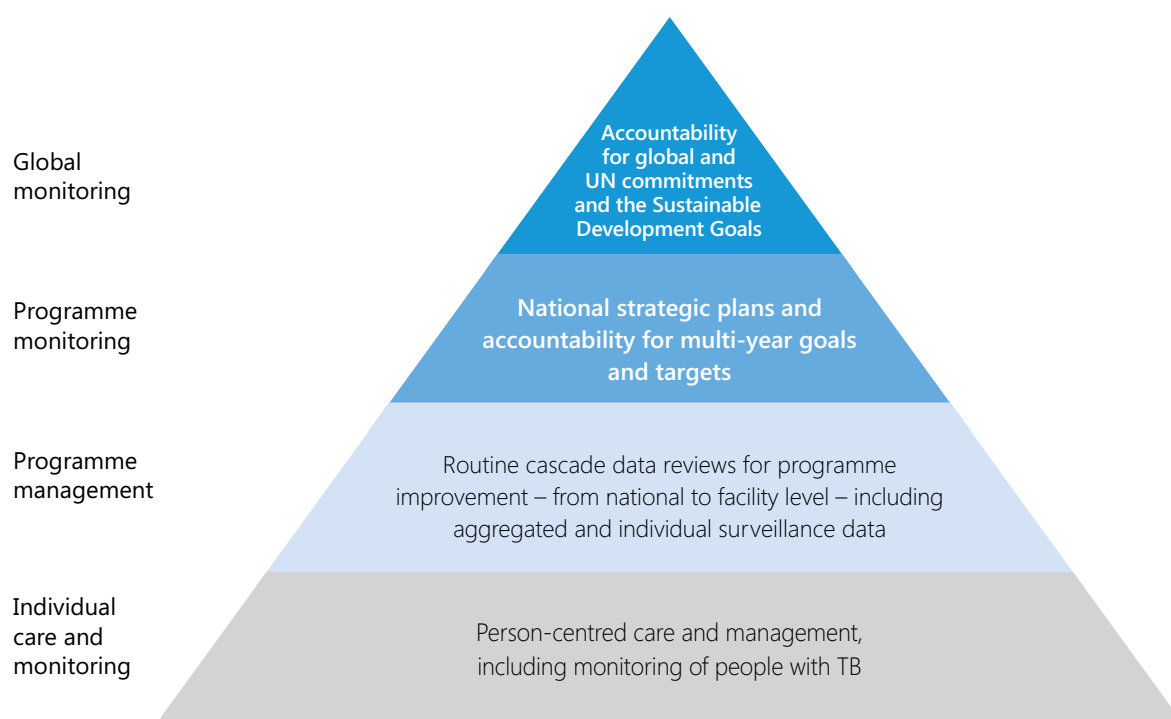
Global monitoring

Accountability for global and UN commitments and the Sustainable Development Goals

Programme monitoring

National strategic plans and accountability for multi-year goals and targets

Programme management

Routine cascade data reviews for programme improvement – from national to facility level – including aggregated and individual surveillance data

Individual care and monitoring

Person-centred care and management, including monitoring of people with TB